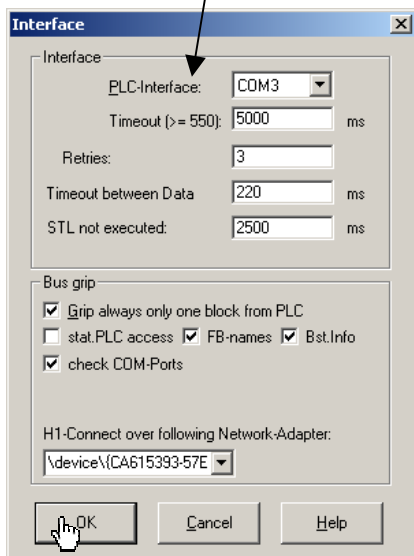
Interface

Interface

PLC-Interface: COM3

Timeout (>= 550): 5000 ms

Retries: 3

Timeout between Data 220 ms

STL not executed: 2500 ms

Bus grip

Grip always only one block from PLC

stat.PLC access FB-names Bst.Info

check COM-Ports

H1-Connect over following Network-Adapter:

\device\{CA615393-57E

OK

Cancel

Help